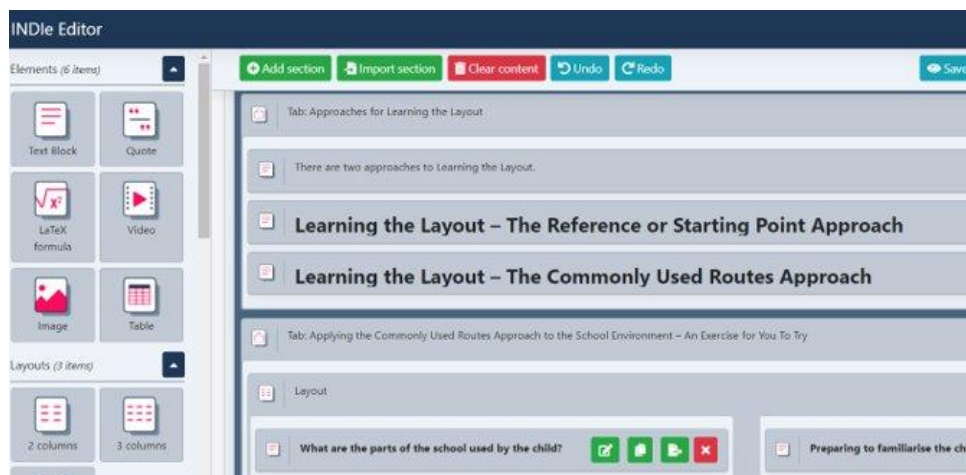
INDIe Editor

Elements (6 items)

Text Block

Quote

LaTeX formula

Video

Image

Table

Layouts (3 items)

2 columns

3 columns

Add section

Import section

Clear content

Undo

Redo

Save

Tab: Approaches for Learning the Layout

There are two approaches to Learning the Layout.

Learning the Layout – The Reference or Starting Point Approach

Learning the Layout – The Commonly Used Routes Approach

Tab: Applying the Commonly Used Routes Approach to the School Environment – An Exercise for You To Try

Layout

What are the parts of the school used by the child?

Preparing to familiarise the ch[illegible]